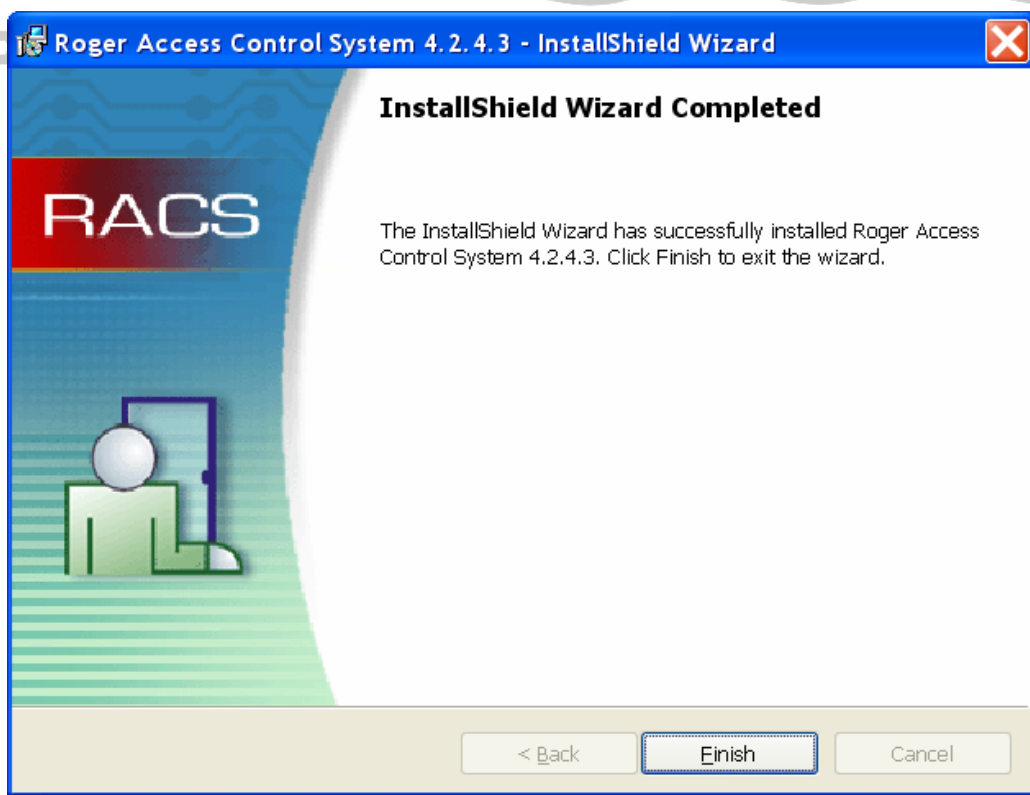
Roger Access Control System 4.2.4.3 - InstallShield Wizard

RACS

InstallShield Wizard Completed

The InstallShield Wizard has successfully installed Roger Access Control System 4.2.4.3. Click Finish to exit the wizard.

< Back

Finish

Cancel